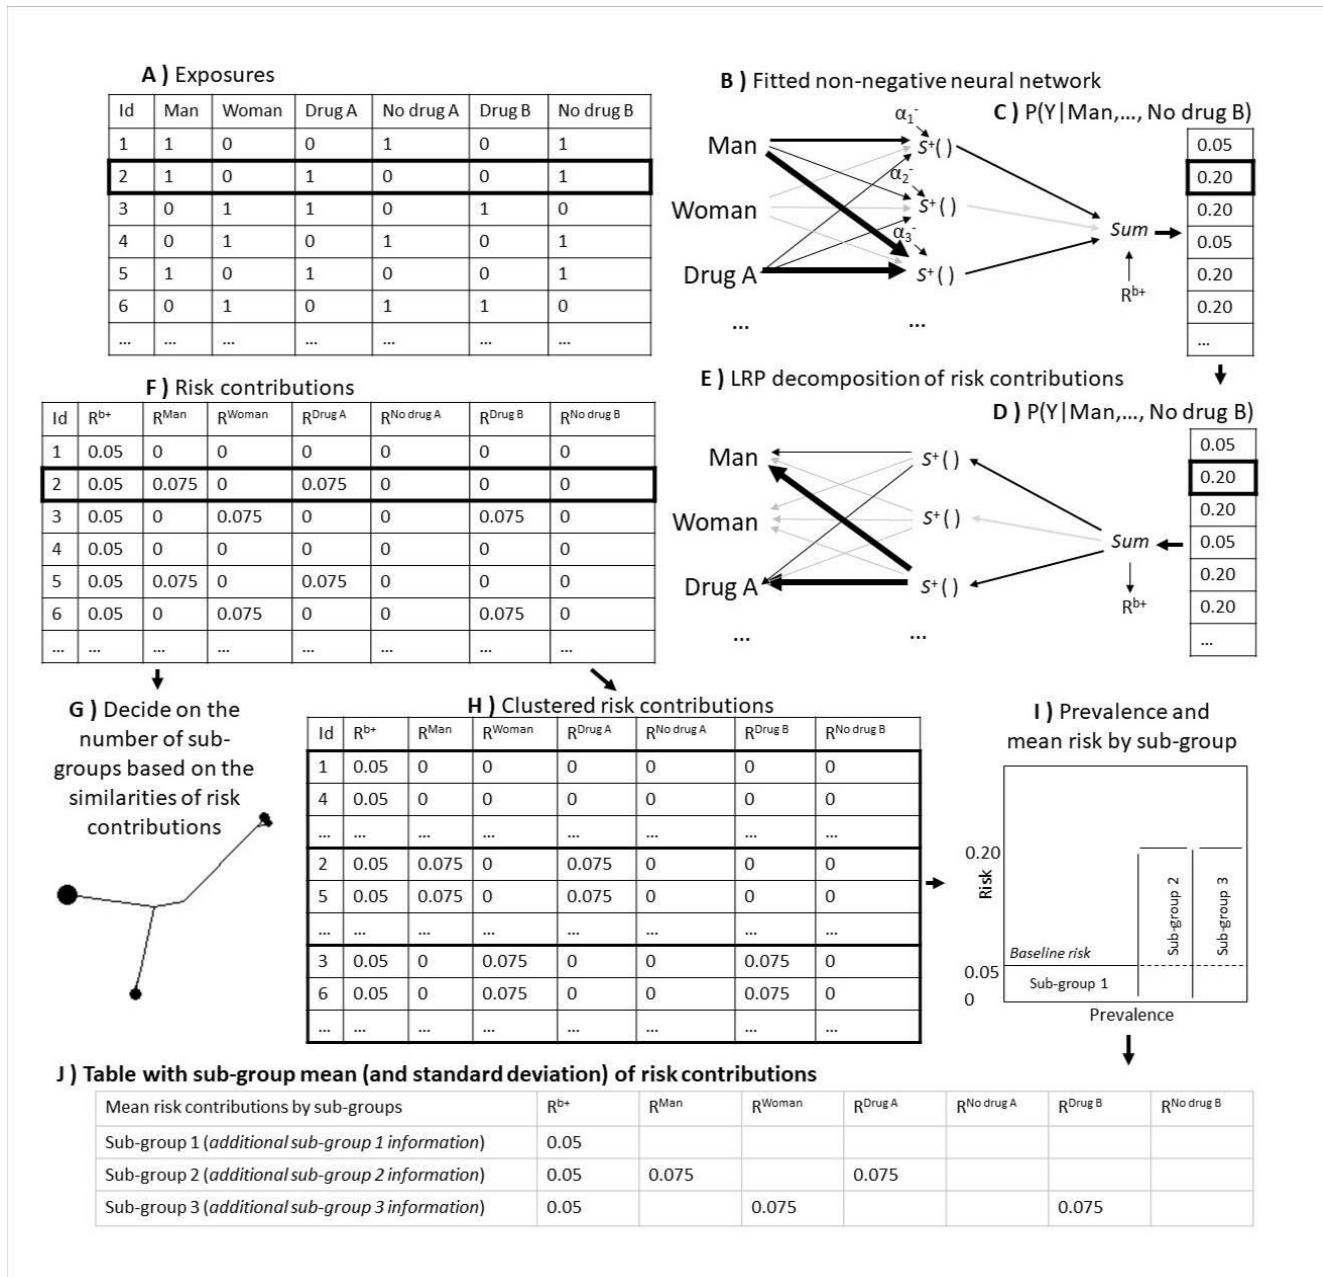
**A )** Exposures

| Id | Man | Woman | Drug A | No drug A | Drug B | No drug B |
|---|---|---|---|---|---|---|
| 1 | 1 | 0 | 0 | 1 | 0 | 1 |
| 2 | 1 | 0 | 1 | 0 | 0 | 1 |
| 3 | 0 | 1 | 1 | 0 | 1 | 0 |
| 4 | 0 | 1 | 0 | 1 | 0 | 1 |
| 5 | 1 | 0 | 1 | 0 | 0 | 1 |
| 6 | 0 | 1 | 0 | 1 | 1 | 0 |
| ... | ... | ... | ... | ... | ... | ... |

**B )** Fitted non-negative neural network

Man
Woman
Drug A
...
$\alpha_1^-$
$\alpha_2^-$
$\alpha_3^-$
$S^+()$
$S^+()$
$S^+()$
...
Sum
$R^{b+}$

**C )** P(Y|Man,..., No drug B)

| 0.05 |
|---|
| 0.20 |
| 0.20 |
| 0.05 |
| 0.20 |
| 0.20 |
| ... |

**F )** Risk contributions

| Id | $R^{b+}$ | $R^{Man}$ | $R^{Woman}$ | $R^{Drug A}$ | $R^{No drug A}$ | $R^{Drug B}$ | $R^{No drug B}$ |
|---|---|---|---|---|---|---|---|
| 1 | 0.05 | 0 | 0 | 0 | 0 | 0 | 0 |
| 2 | 0.05 | 0.075 | 0 | 0.075 | 0 | 0 | 0 |
| 3 | 0.05 | 0 | 0.075 | 0 | 0 | 0.075 | 0 |
| 4 | 0.05 | 0 | 0 | 0 | 0 | 0 | 0 |
| 5 | 0.05 | 0.075 | 0 | 0.075 | 0 | 0 | 0 |
| 6 | 0.05 | 0 | 0.075 | 0 | 0 | 0.075 | 0 |
| ... | ... | ... | ... | ... | ... | ... | ... |

**E )** LRP decomposition of risk contributions

Man
Woman
Drug A
...
$S^+()$
$S^+()$
$S^+()$
...
Sum
$R^{b+}$

**D )** P(Y|Man,..., No drug B)

| 0.05 |
|---|
| 0.20 |
| 0.20 |
| 0.05 |
| 0.20 |
| 0.20 |
| ... |

**G )** Decide on the number of sub-groups based on the similarities of risk contributions

**H )** Clustered risk contributions

| Id | $R^{b+}$ | $R^{Man}$ | $R^{Woman}$ | $R^{Drug A}$ | $R^{No drug A}$ | $R^{Drug B}$ | $R^{No drug B}$ |
|---|---|---|---|---|---|---|---|
| 1 | 0.05 | 0 | 0 | 0 | 0 | 0 | 0 |
| 4 | 0.05 | 0 | 0 | 0 | 0 | 0 | 0 |
| ... | ... | ... | ... | ... | ... | ... | ... |
| 2 | 0.05 | 0.075 | 0 | 0.075 | 0 | 0 | 0 |
| 5 | 0.05 | 0.075 | 0 | 0.075 | 0 | 0 | 0 |
| ... | ... | ... | ... | ... | ... | ... | ... |
| 3 | 0.05 | 0 | 0.075 | 0 | 0 | 0.075 | 0 |
| 6 | 0.05 | 0 | 0.075 | 0 | 0 | 0.075 | 0 |
| ... | ... | ... | ... | ... | ... | ... | ... |

**I )** Prevalence and mean risk by sub-group

0.20
Risk
0.05
0
Baseline risk
Sub-group 1
Sub-group 2
Sub-group 3
Prevalence

**J ) Table with sub-group mean (and standard deviation) of risk contributions**

| Mean risk contributions by sub-groups | $R^{b+}$ | $R^{Man}$ | $R^{Woman}$ | $R^{Drug A}$ | $R^{No drug A}$ | $R^{Drug B}$ | $R^{No drug B}$ |
|---|---|---|---|---|---|---|---|
| Sub-group 1 (*additional sub-group 1 information*) | 0.05 | | | | | | |
| Sub-group 2 (*additional sub-group 2 information*) | 0.05 | 0.075 | | 0.075 | | | |
| Sub-group 3 (*additional sub-group 3 information*) | 0.05 | | 0.075 | | | 0.075 | |